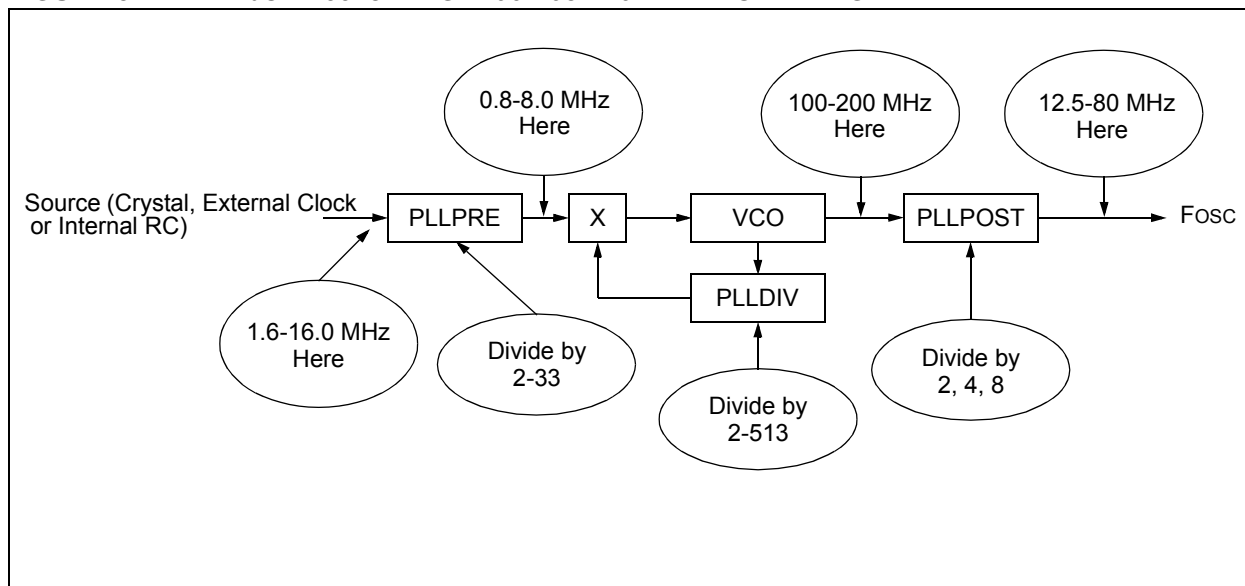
0.8-8.0 MHz Here

100-200 MHz Here

12.5-80 MHz Here

Source (Crystal, External Clock or Internal RC)

PLLPRE

X

VCO

PLLPOST

FOSC

PLLDIV

1.6-16.0 MHz Here

Divide by 2-33

Divide by 2-513

Divide by 2, 4, 8